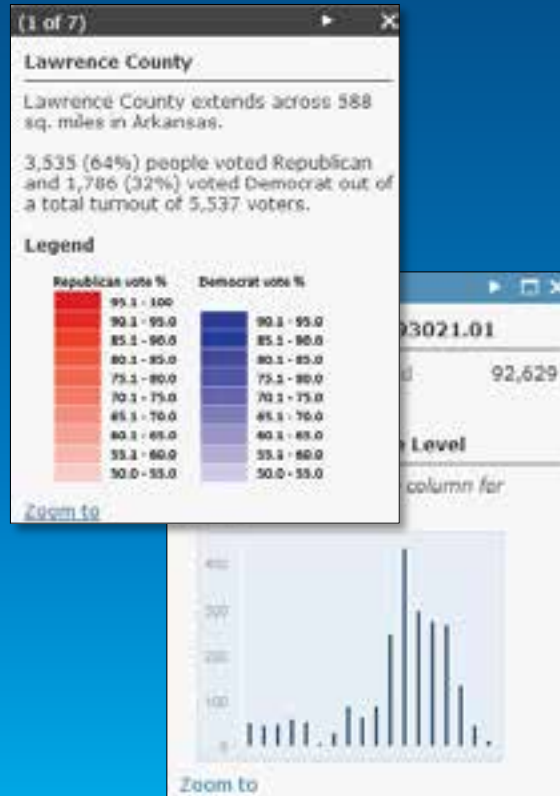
(1 of 7)

Lawrence County

Lawrence County extends across 588 sq. miles in Arkansas.

3,535 (64%) people voted Republican and 1,786 (32%) voted Democrat out of a total turnout of 5,537 voters.

Legend

| Republican vote % | Democrat vote % |
|---|---|
| 95.1 - 100 | |
| 90.1 - 95.0 | 90.1 - 95.0 |
| 85.1 - 90.0 | 85.1 - 90.0 |
| 80.1 - 85.0 | 80.1 - 85.0 |
| 75.1 - 80.0 | 75.1 - 80.0 |
| 70.1 - 75.0 | 70.1 - 75.0 |
| 65.1 - 70.0 | 65.1 - 70.0 |
| 60.1 - 65.0 | 60.1 - 65.0 |
| 55.1 - 60.0 | 55.1 - 60.0 |
| 50.0 - 55.0 | 50.0 - 55.0 |

Zoom to

93021.01

d 92,629

Level

column for

400

300

200

100

0

Zoom to